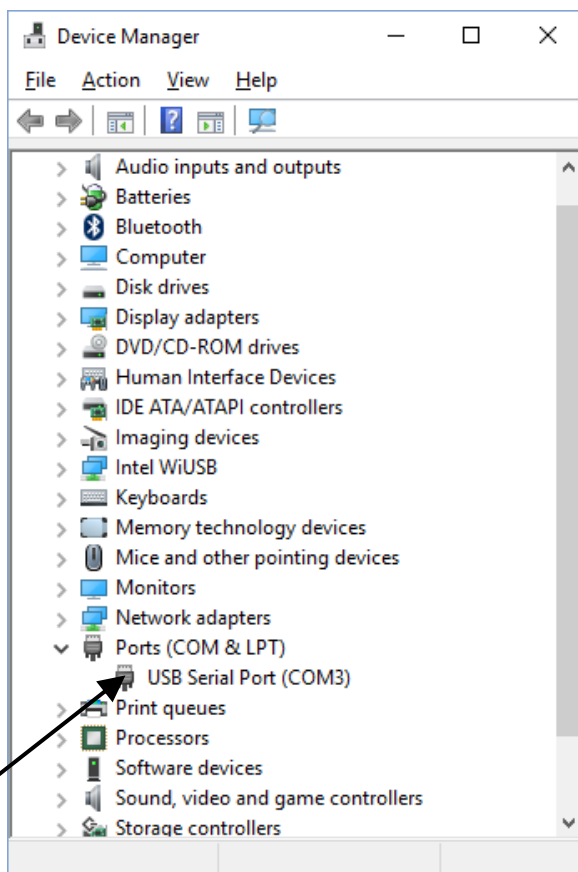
Device Manager

File Action View Help

Audio inputs and outputs
Batteries
Bluetooth
Computer
Disk drives
Display adapters
DVD/CD-ROM drives
Human Interface Devices
IDE ATA/ATAPI controllers
Imaging devices
Intel WiUSB
Keyboards
Memory technology devices
Mice and other pointing devices
Monitors
Network adapters
Ports (COM & LPT)
USB Serial Port (COM3)
Print queues
Processors
Software devices
Sound, video and game controllers
Storage controllers